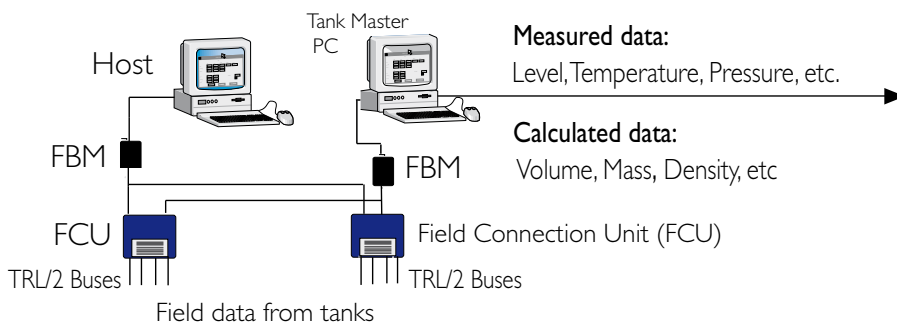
Host

Tank Master PC

Measured data:

Level, Temperature, Pressure, etc.

Calculated data:

Volume, Mass, Density, etc

FBM

FBM

FCU

Field Connection Unit (FCU)

TRL/2 Buses

TRL/2 Buses

Field data from tanks